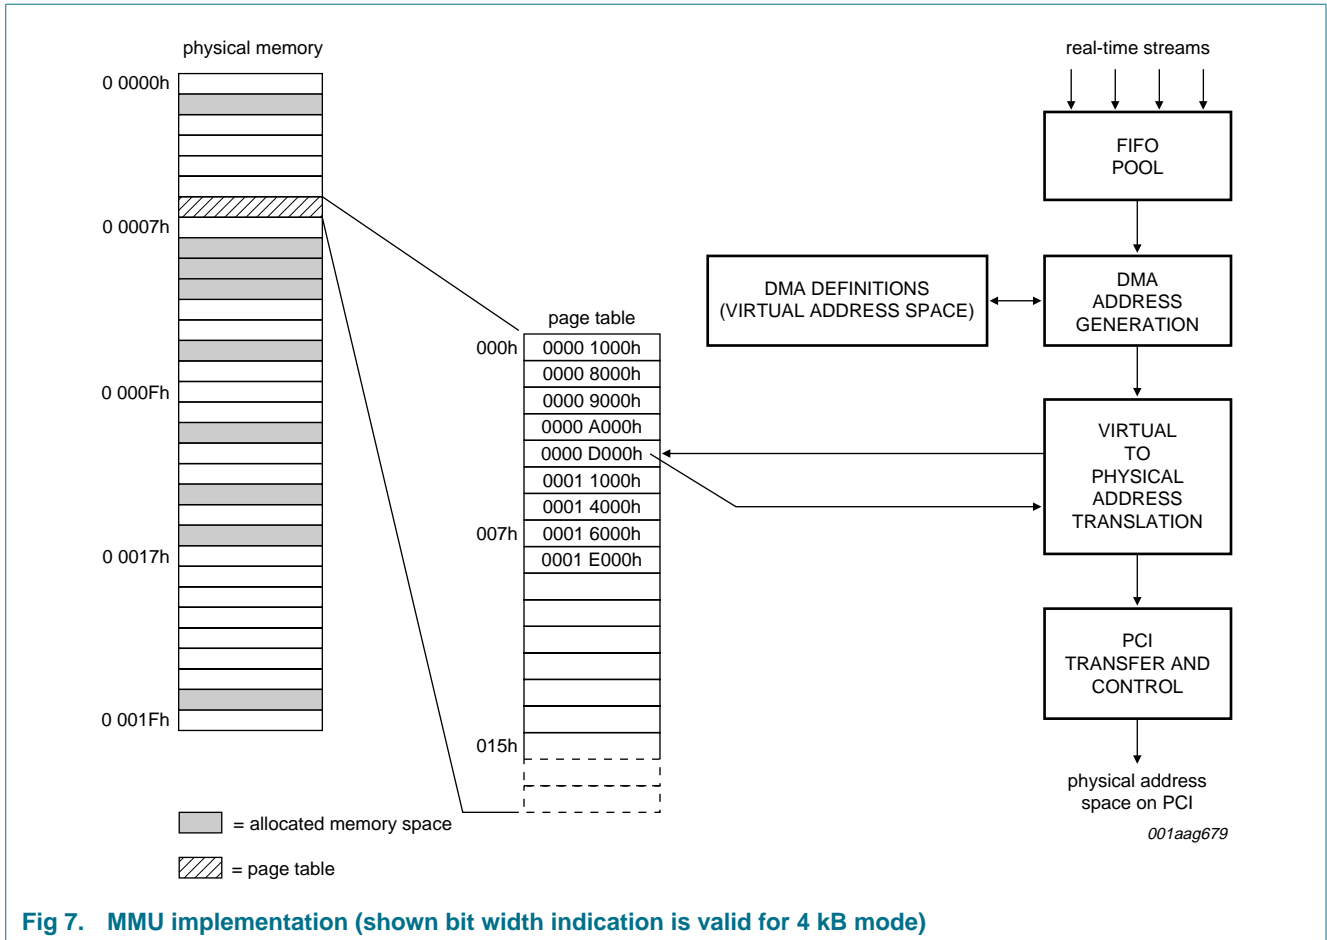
physical memory

0 0000h

0 0007h

0 000Fh

0 0017h

0 001Fh

page table

| 000h | 0000 1000h |
|---|---|
| | 0000 8000h |
| | 0000 9000h |
| | 0000 A000h |
| | 0000 D000h |
| | 0001 1000h |
| | 0001 4000h |
| 007h | 0001 6000h |
| | 0001 E000h |

015h

= allocated memory space

= page table

real-time streams

FIFO POOL

DMA DEFINITIONS (VIRTUAL ADDRESS SPACE)

DMA ADDRESS GENERATION

VIRTUAL TO PHYSICAL ADDRESS TRANSLATION

PCI TRANSFER AND CONTROL

physical address space on PCI

001aag679

Fig 7. MMU implementation (shown bit width indication is valid for 4 kB mode)